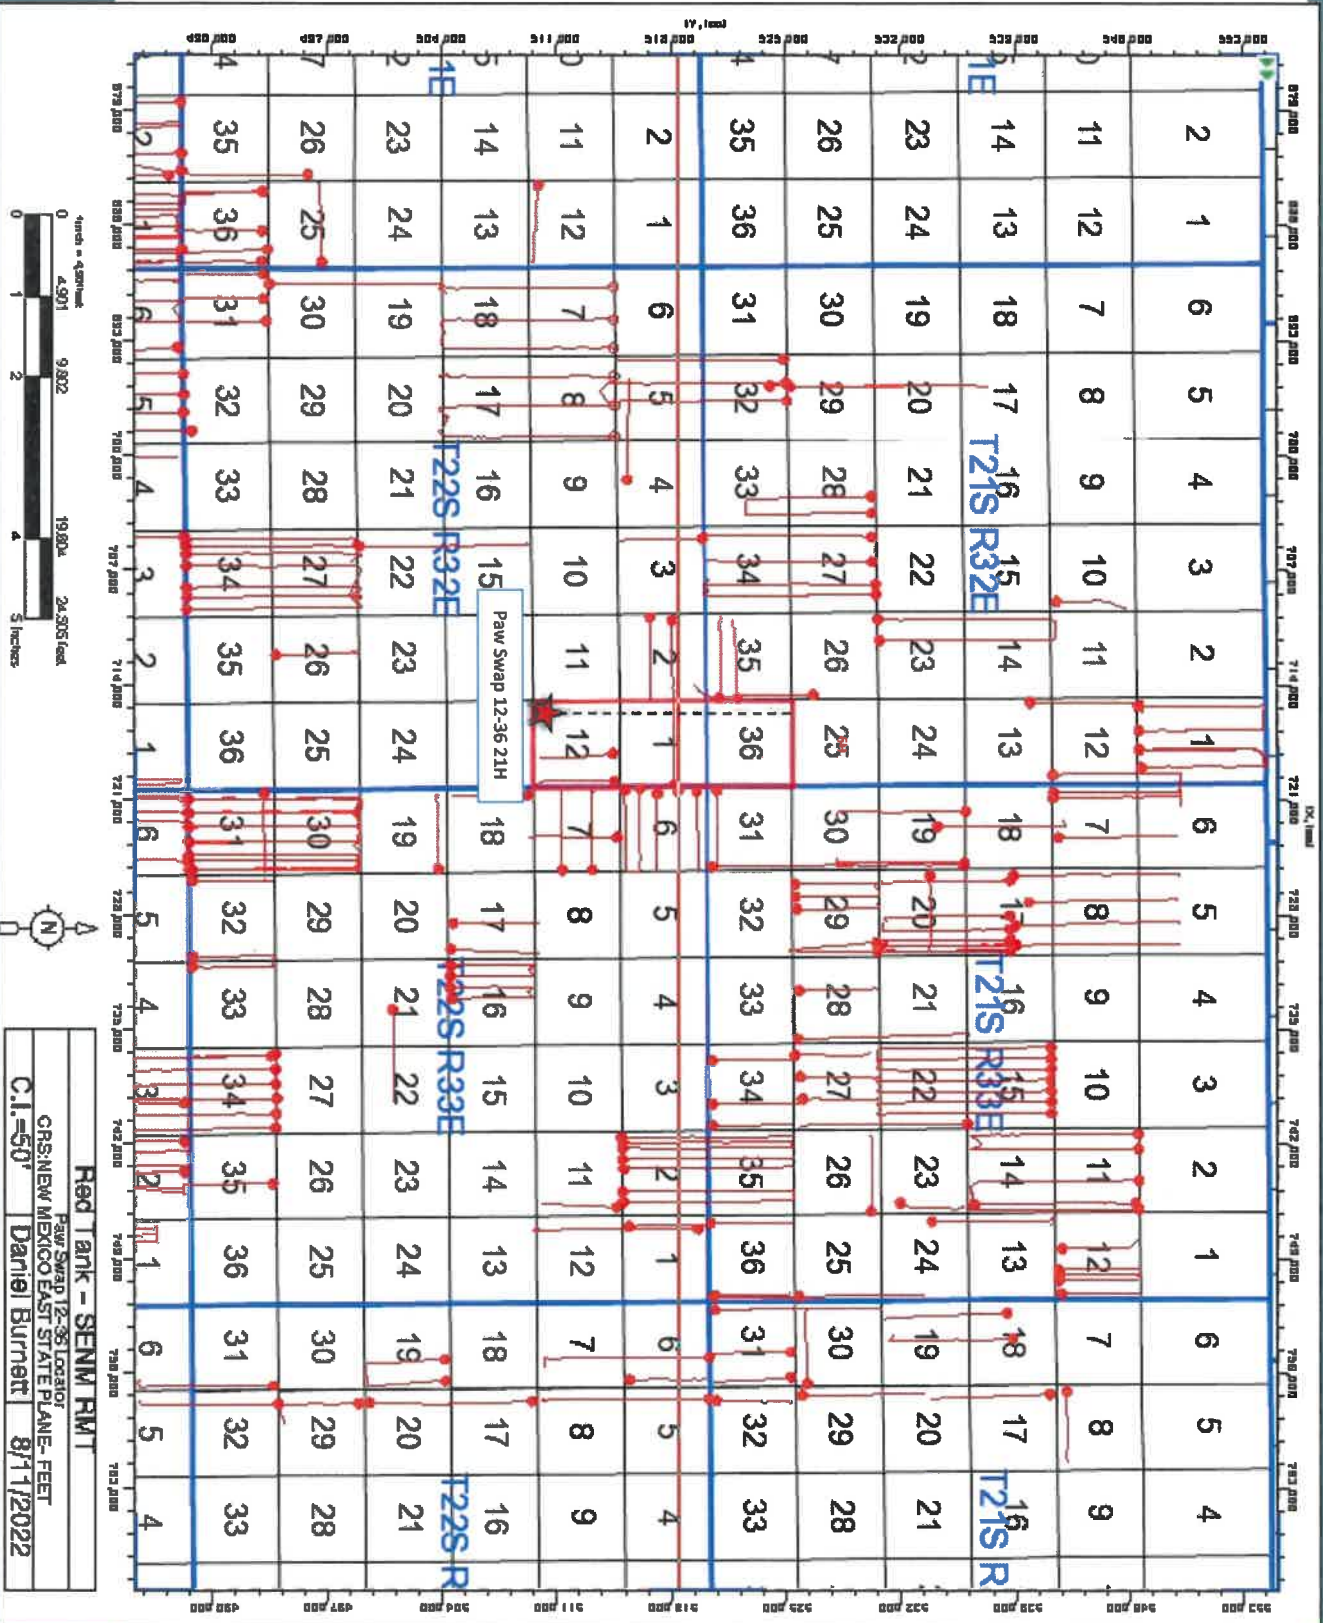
T21S R32E
T21S R33E
T22S R32E
T22S R33E
T21S R
T22S R
1E
1E

2 1 6 5 4 3 2 1 6 5 4 3 2 1 6 5 4
11 12 7 8 9 10 11 12 7 8 9 10 11 12 7 8 9
14 13 18 17 16 15 14 13 18 17 16 15 14 13 18 17 16
23 24 19 20 21 22 23 24 19 20 21 22 23 24 19 20 21
26 25 30 29 28 27 26 25 30 29 28 27 26 25 30 29 28
35 36 31 32 33 34 35 36 31 32 33 34 35 36 31 32 33
2 1 6 5 4 3 2 1 6 5 4 3 2 1 6 5 4
11 12 7 8 9 10 11 12 7 8 9 10 11 12 7 8 9
14 13 18 17 16 15 14 13 18 17 16 15 14 13 18 17 16
23 24 19 20 21 22 23 24 19 20 21 22 23 24 19 20 21
26 25 30 29 28 27 26 25 30 29 28 27 26 25 30 29 28
35 36 31 32 33 34 35 36 31 32 33 34 35 36 31 32 33

Paw Swap 12-36 21H

1 inch = 4,900 feet
0 1 2 4 5 inches
0 4,901 9,802 19,604 24,505 feet

N

Red Tank - SENM RMT
Paw Swap 12-36 Location
CRS:NEW MEXICO EAST STATE PLANE- FEET
C.I.=50' | Daniel Burnett | 8/11/2022